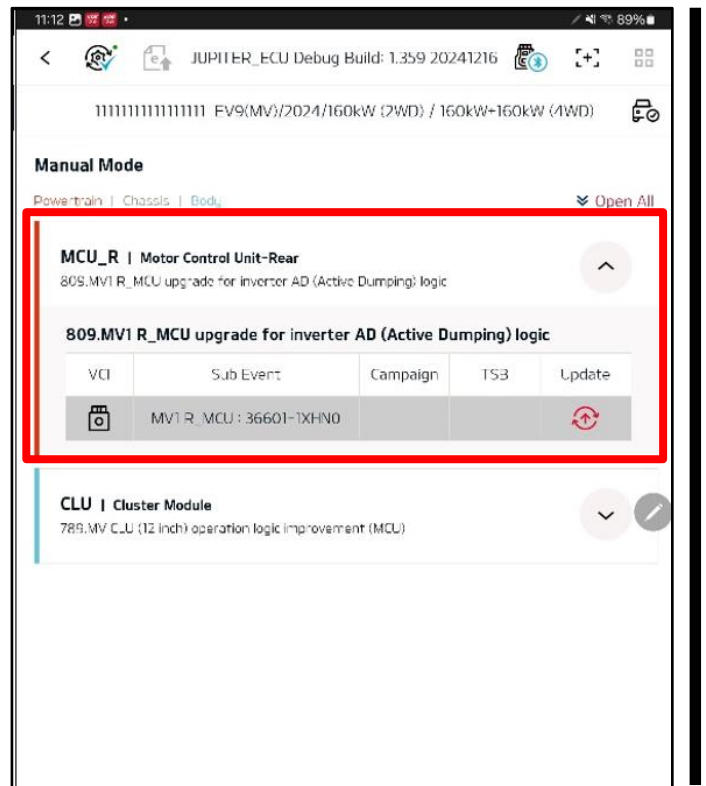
11:12 89%

JUPITER_ECU Debug Build: 1.359 20241216

1111111111111111 EV9(MV)/2024/160kW (2WD) / 160kW+160kW (4WD)

Manual Mode

Powertrain | Chassis | Body

Open All

MCU_R | Motor Control Unit-Rear
809.MV1 R_MCU upgrade for inverter AD (Active Dumping) logic

809.MV1 R_MCU upgrade for inverter AD (Active Dumping) logic

| VCI | Sub Event | Campaign | TSB | Update |
|---|---|---|---|---|
| | MV1 R_MCU : 36601-1XHN0 | | | |

CLU | Cluster Module
789.MV CLU (12 inch) operation logic improvement (MCU)